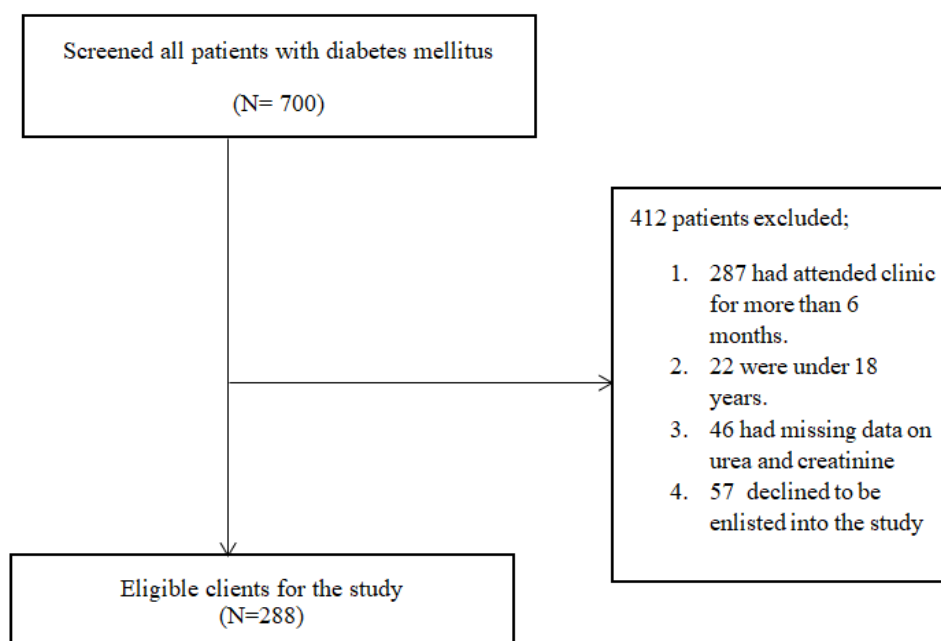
Screened all patients with diabetes mellitus

(N= 700)

412 patients excluded;

1. 287 had attended clinic for more than 6 months.
2. 22 were under 18 years.
3. 46 had missing data on urea and creatinine
4. 57 declined to be enlisted into the study

Eligible clients for the study
(N=288)